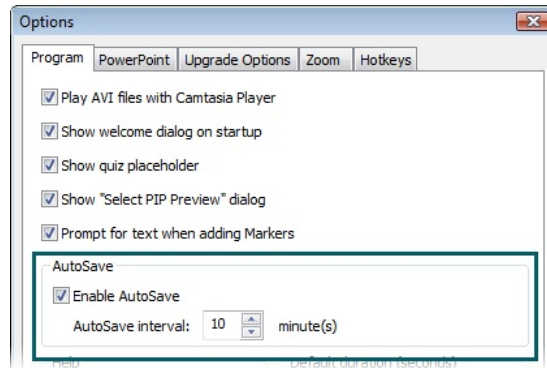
Options

Program | PowerPoint | Upgrade Options | Zoom | Hotkeys

Play AVI files with Camtasia Player

Show welcome dialog on startup

Show quiz placeholder

Show "Select PIP Preview" dialog

Prompt for text when adding Markers

AutoSave

Enable AutoSave

AutoSave interval: 10 minute(s)

Help

Default duration (seconds)